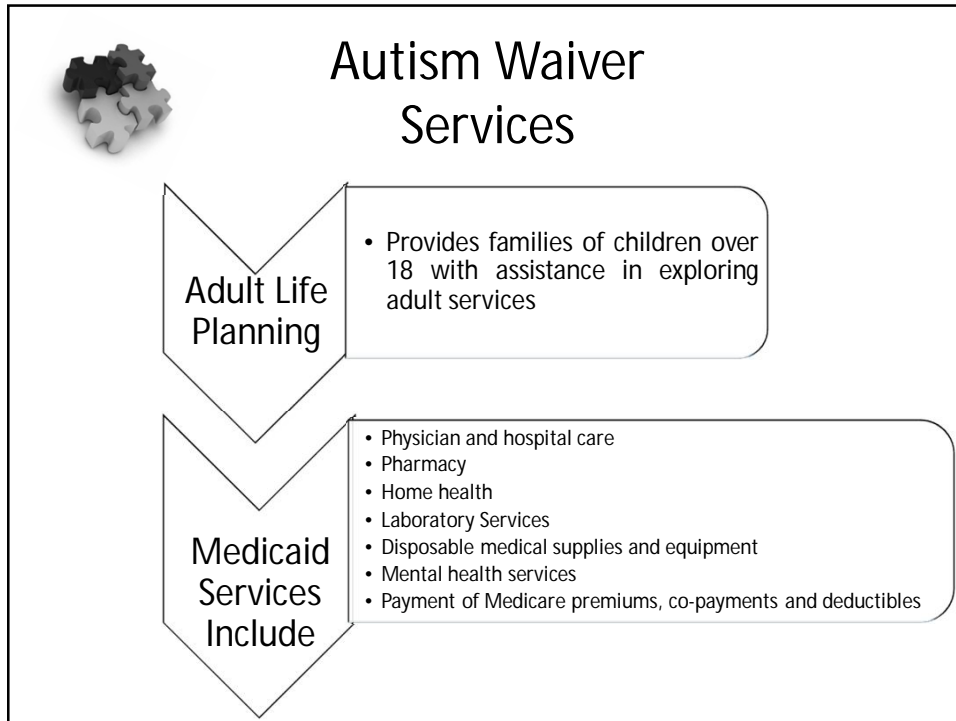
Autism Waiver Services

Adult Life Planning

• Provides families of children over 18 with assistance in exploring adult services

Medicaid Services Include

• Physician and hospital care
• Pharmacy
• Home health
• Laboratory Services
• Disposable medical supplies and equipment
• Mental health services
• Payment of Medicare premiums, co-payments and deductibles